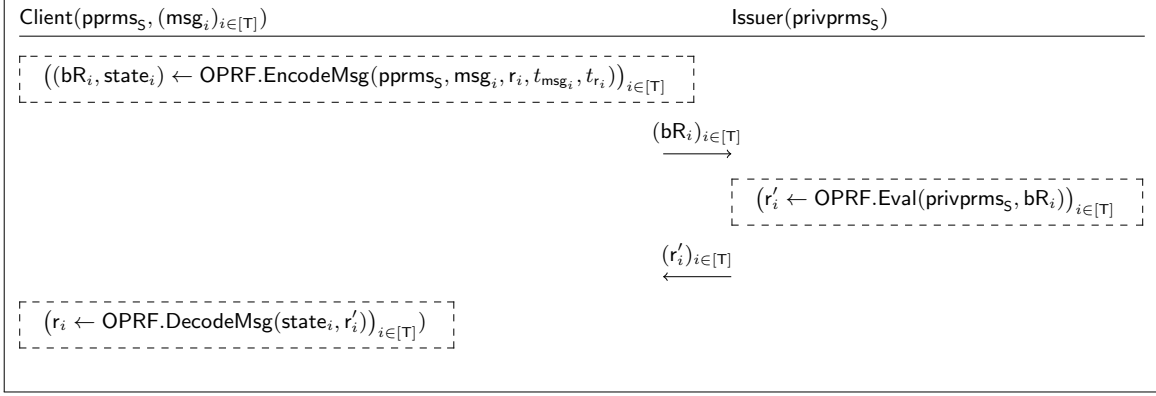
Client($\mathsf{pprms}_\mathsf{S}, (\mathsf{msg}_i)_{i\in[\mathsf{T}]}$)

Issuer($\mathsf{privprms}_\mathsf{S}$)

$\left((\mathsf{bR}_i, \mathsf{state}_i) \leftarrow \mathsf{OPRF.EncodeMsg}(\mathsf{pprms}_\mathsf{S}, \mathsf{msg}_i, \mathsf{r}_i, t_{\mathsf{msg}_i}, t_{\mathsf{r}_i})\right)_{i\in[\mathsf{T}]}$

$\xrightarrow{(\mathsf{bR}_i)_{i\in[\mathsf{T}]}}$

$\left(\mathsf{r}'_i \leftarrow \mathsf{OPRF.Eval}(\mathsf{privprms}_\mathsf{S}, \mathsf{bR}_i)\right)_{i\in[\mathsf{T}]}$

$\xleftarrow{(\mathsf{r}'_i)_{i\in[\mathsf{T}]}}$

$\left(\mathsf{r}_i \leftarrow \mathsf{OPRF.DecodeMsg}(\mathsf{state}_i, \mathsf{r}'_i)\right)_{i\in[\mathsf{T}]})$